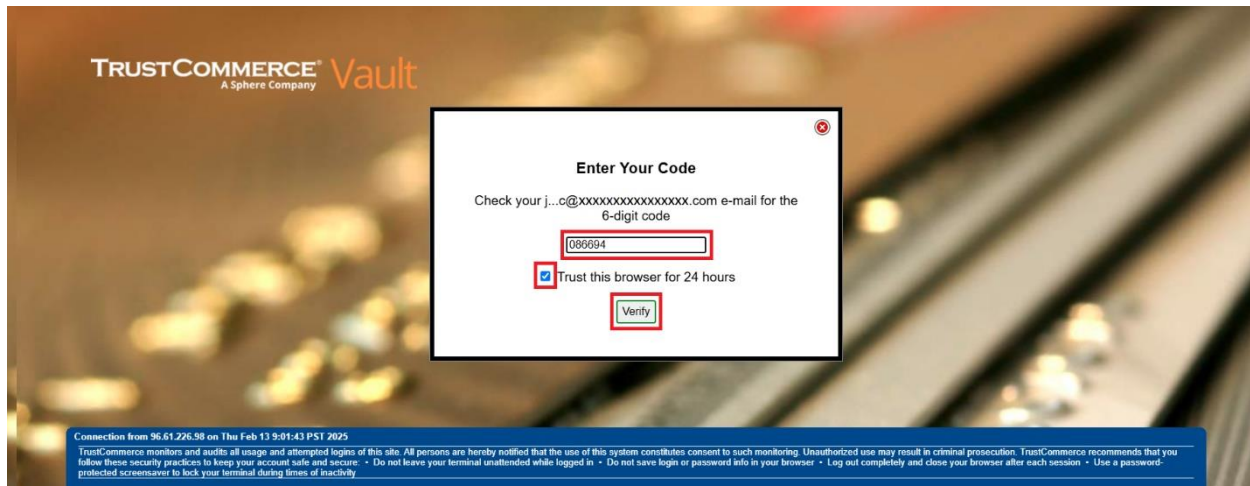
TRUSTCOMMERCE® Vault
A Sphere Company

Enter Your Code

Check your j...c@xxxxxxxxxxxxxxxx.com e-mail for the 6-digit code

086694

Trust this browser for 24 hours

Verify

Connection from 96.61.226.98 on Thu Feb 13 9:01:43 PST 2025

TrustCommerce monitors and audits all usage and attempted logins of this site. All persons are hereby notified that the use of this system constitutes consent to such monitoring. Unauthorized use may result in criminal prosecution. TrustCommerce recommends that you follow these security practices to keep your account safe and secure: • Do not leave your terminal unattended while logged in • Do not save login or password info in your browser • Log out completely and close your browser after each session • Use a password-protected screensaver to lock your terminal during times of inactivity